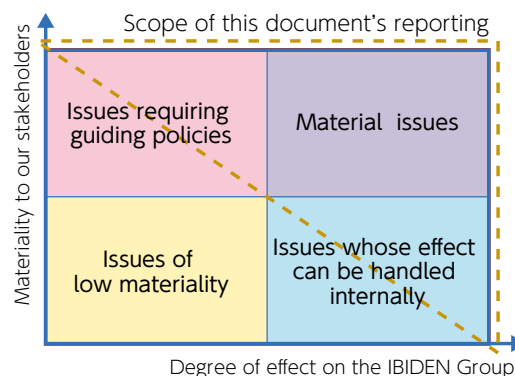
Scope of this document's reporting

Materiality to our stakeholders

Issues requiring guiding policies

Material issues

Issues of low materiality

Issues whose effect can be handled internally

Degree of effect on the IBIDEN Group